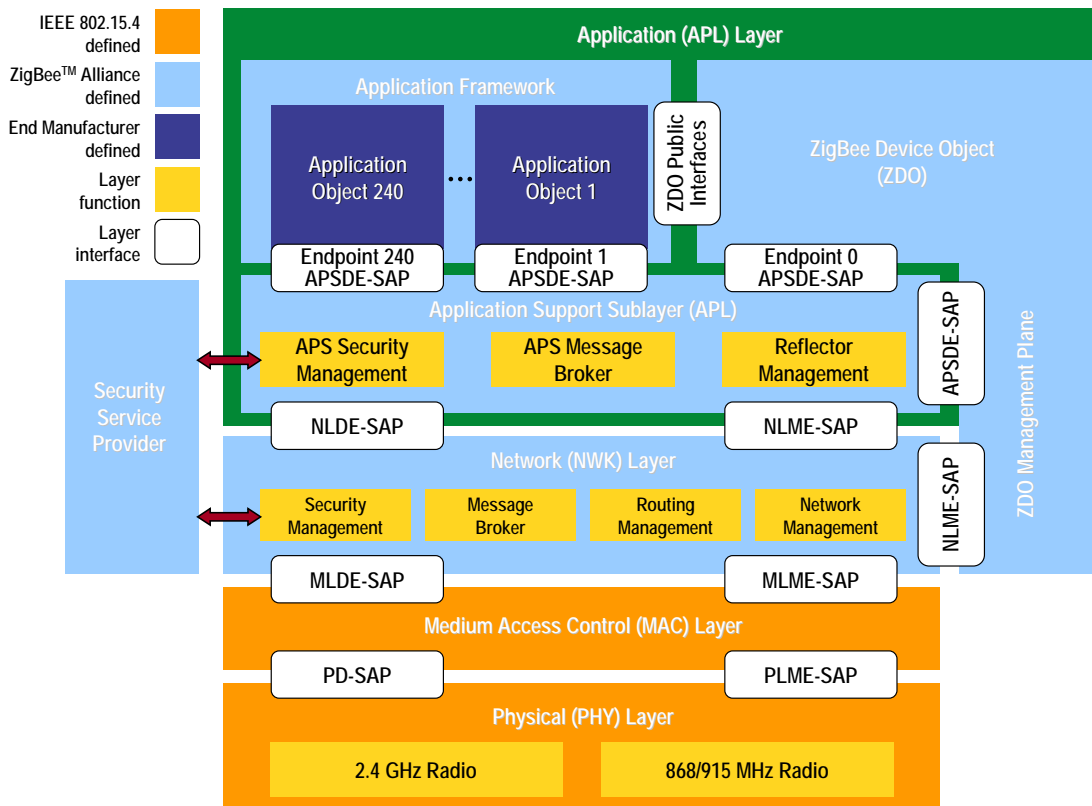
IEEE 802.15.4 defined

ZigBee$^{TM}$ Alliance defined

End Manufacturer defined

Layer function

Layer interface

Application (APL) Layer

Application Framework

Application Object 240

...

Application Object 1

ZDO Public Interfaces

ZigBee Device Object (ZDO)

Endpoint 240 APSDE-SAP

Endpoint 1 APSDE-SAP

Endpoint 0 APSDE-SAP

Application Support Sublayer (APL)

APSDE-SAP

ZDO Management Plane

Security Service Provider

APS Security Management

APS Message Broker

Reflector Management

NLDE-SAP

NLME-SAP

Network (NWK) Layer

NLME-SAP

Security Management

Message Broker

Routing Management

Network Management

MLDE-SAP

MLME-SAP

Medium Access Control (MAC) Layer

PD-SAP

PLME-SAP

Physical (PHY) Layer

2.4 GHz Radio

868/915 MHz Radio